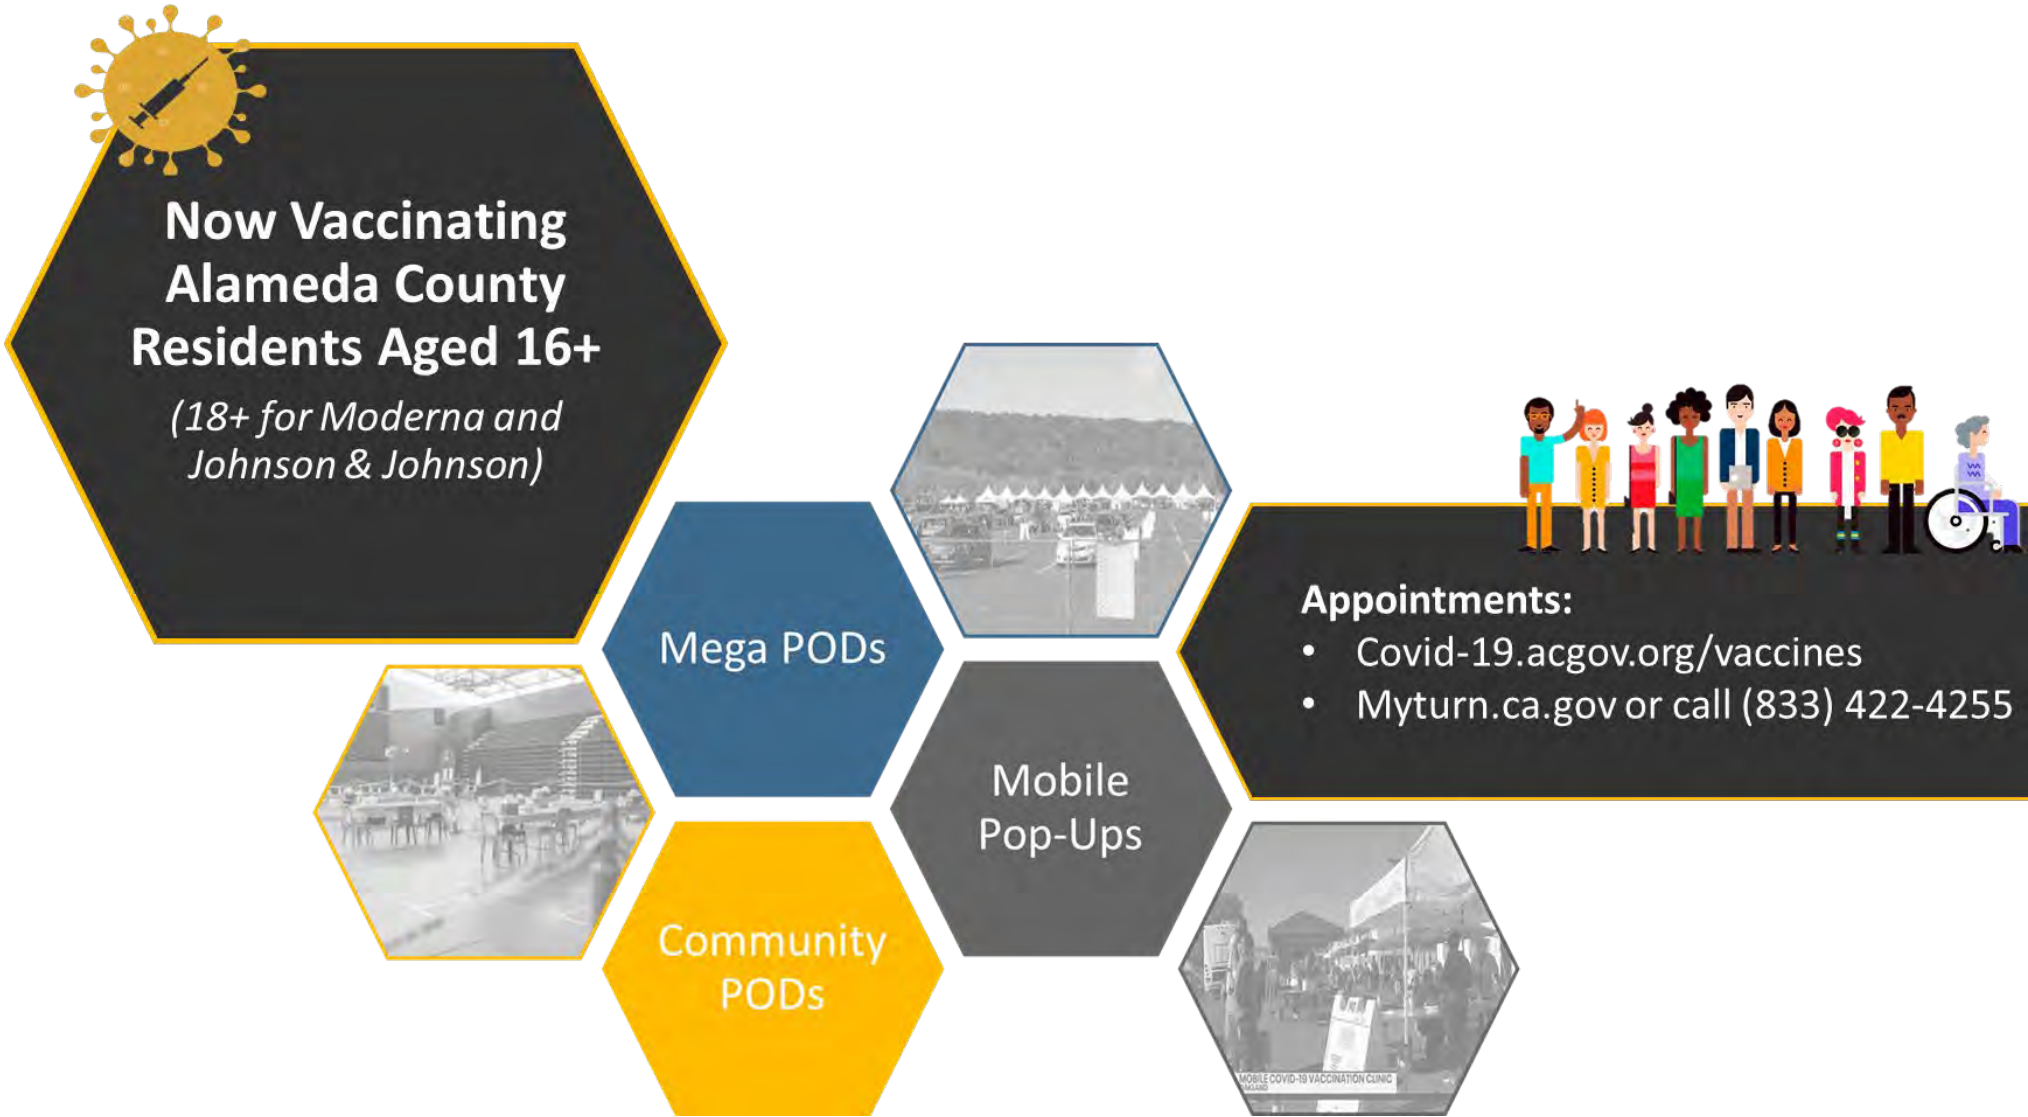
Now Vaccinating Alameda County Residents Aged 16+

(18+ for Moderna and Johnson & Johnson)

Mega PODs

Mobile Pop-Ups

Community PODs

Appointments:
• Covid-19.acgov.org/vaccines
• Myturn.ca.gov or call (833) 422-4255

MOBILE COVID-19 VACCINATION CLINIC